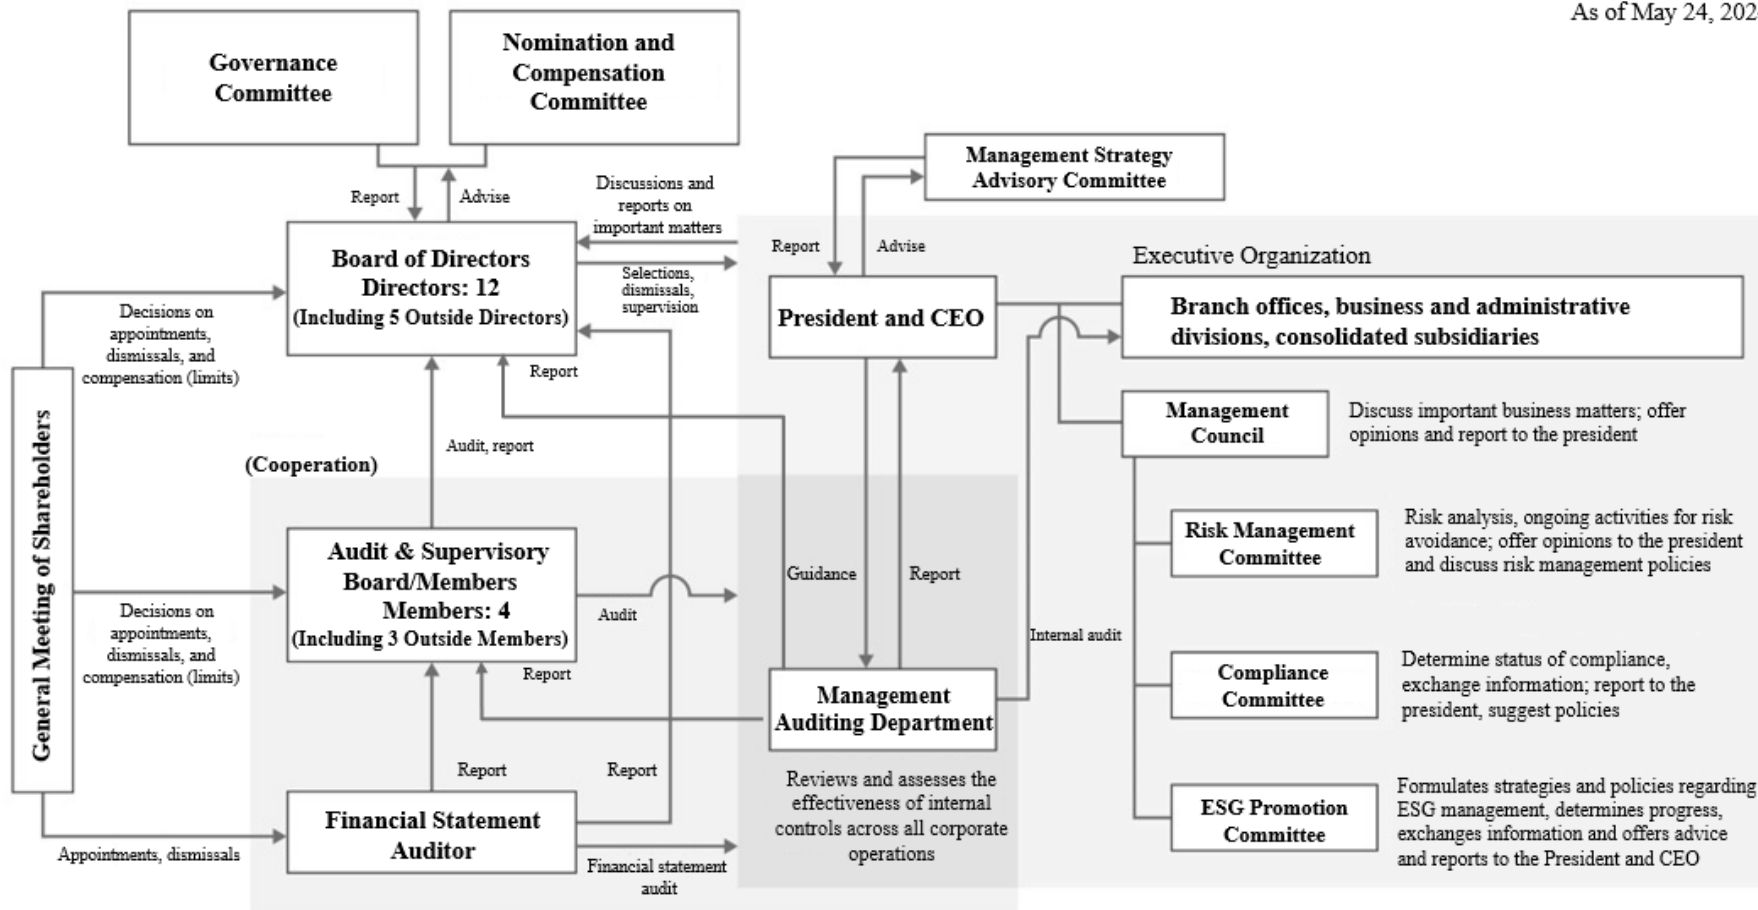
As of May 24, 202

Governance Committee

Nomination and Compensation Committee

Management Strategy Advisory Committee

Report

Advise

Discussions and reports on important matters

Board of Directors Directors: 12 (Including 5 Outside Directors)

Selections, dismissals, supervision

Report

Advise

Executive Organization

President and CEO

Branch offices, business and administrative divisions, consolidated subsidiaries

Decisions on appointments, dismissals, and compensation (limits)

Report

Management Council

Discuss important business matters; offer opinions and report to the president

Audit, report

(Cooperation)

Risk Management Committee

Risk analysis, ongoing activities for risk avoidance; offer opinions to the president and discuss risk management policies

General Meeting of Shareholders

Audit & Supervisory Board/Members Members: 4 (Including 3 Outside Members)

Audit

Guidance

Report

Decisions on appointments, dismissals, and compensation (limits)

Internal audit

Compliance Committee

Determine status of compliance, exchange information; report to the president, suggest policies

Report

Management Auditing Department

Report

Report

Reviews and assesses the effectiveness of internal controls across all corporate operations

ESG Promotion Committee

Formulates strategies and policies regarding ESG management, determines progress, exchanges information and offers advice and reports to the President and CEO

Financial Statement Auditor

Appointments, dismissals

Financial statement audit